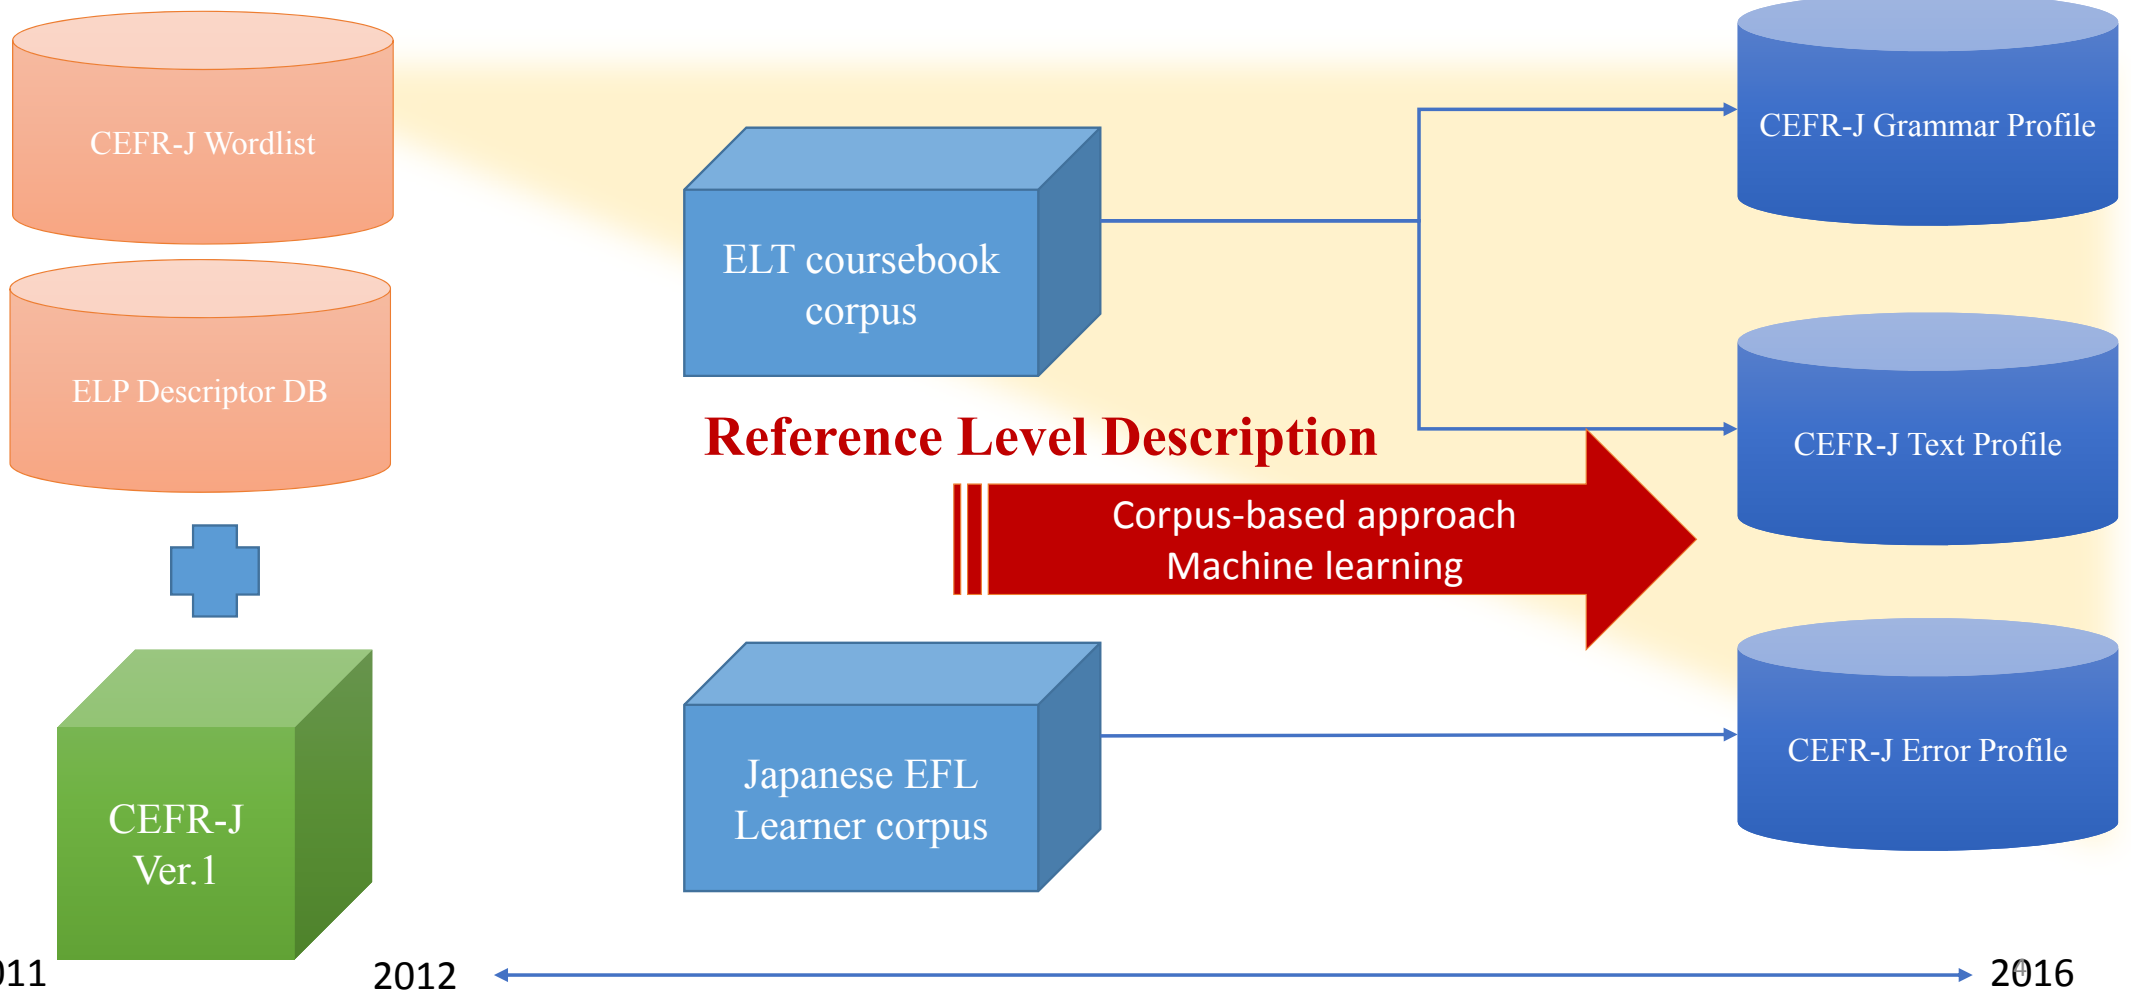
CEFR-J Wordlist

ELP Descriptor DB

CEFR-J Ver.1

ELT coursebook corpus

Reference Level Description

Corpus-based approach
Machine learning

Japanese EFL Learner corpus

CEFR-J Grammar Profile

CEFR-J Text Profile

CEFR-J Error Profile

011

2012

2016